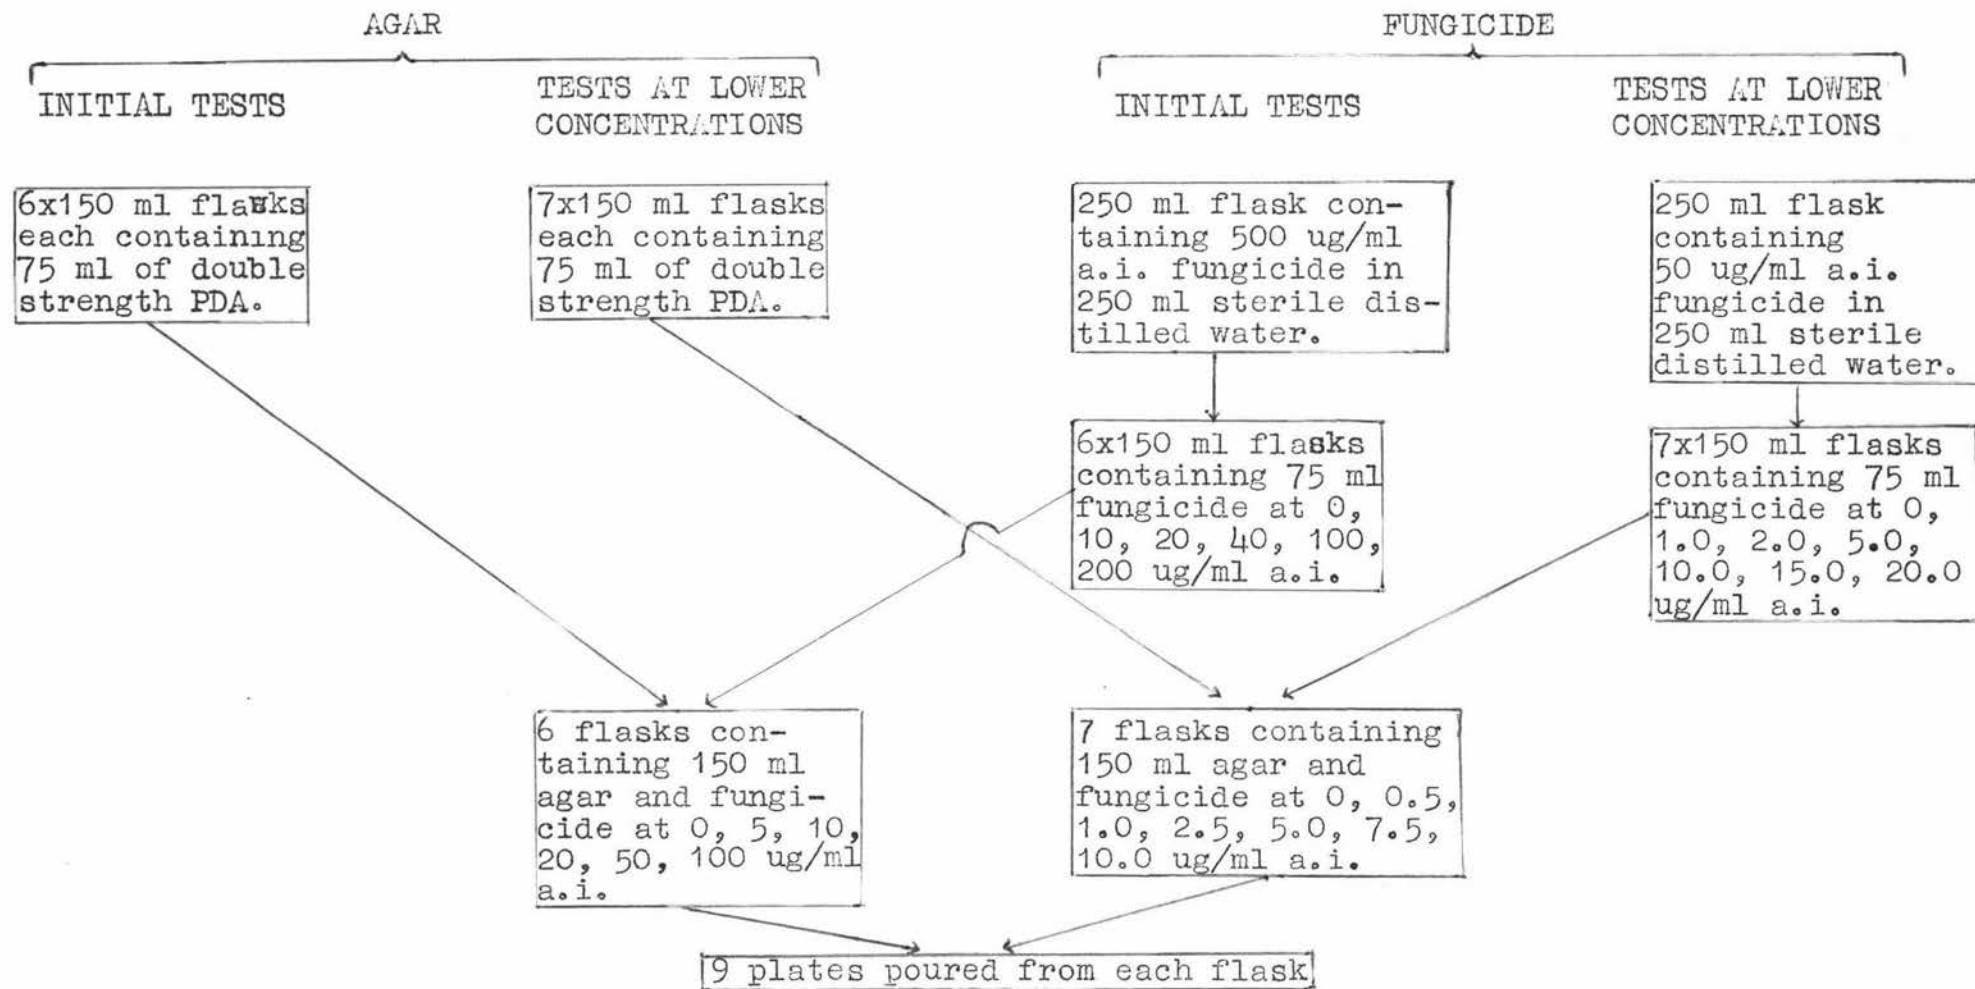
AGAR

INITIAL TESTS

TESTS AT LOWER CONCENTRATIONS

FUNGICIDE

INITIAL TESTS

TESTS AT LOWER CONCENTRATIONS

6x150 ml flasks each containing 75 ml of double strength PDA.

7x150 ml flasks each containing 75 ml of double strength PDA.

250 ml flask containing 500 ug/ml a.i. fungicide in 250 ml sterile distilled water.

250 ml flask containing 50 ug/ml a.i. fungicide in 250 ml sterile distilled water.

6x150 ml flasks containing 75 ml fungicide at 0, 10, 20, 40, 100, 200 ug/ml a.i.

7x150 ml flasks containing 75 ml fungicide at 0, 1.0, 2.0, 5.0, 10.0, 15.0, 20.0 ug/ml a.i.

6 flasks containing 150 ml agar and fungicide at 0, 5, 10, 20, 50, 100 ug/ml a.i.

7 flasks containing 150 ml agar and fungicide at 0, 0.5, 1.0, 2.5, 5.0, 7.5, 10.0 ug/ml a.i.

9 plates poured from each flask